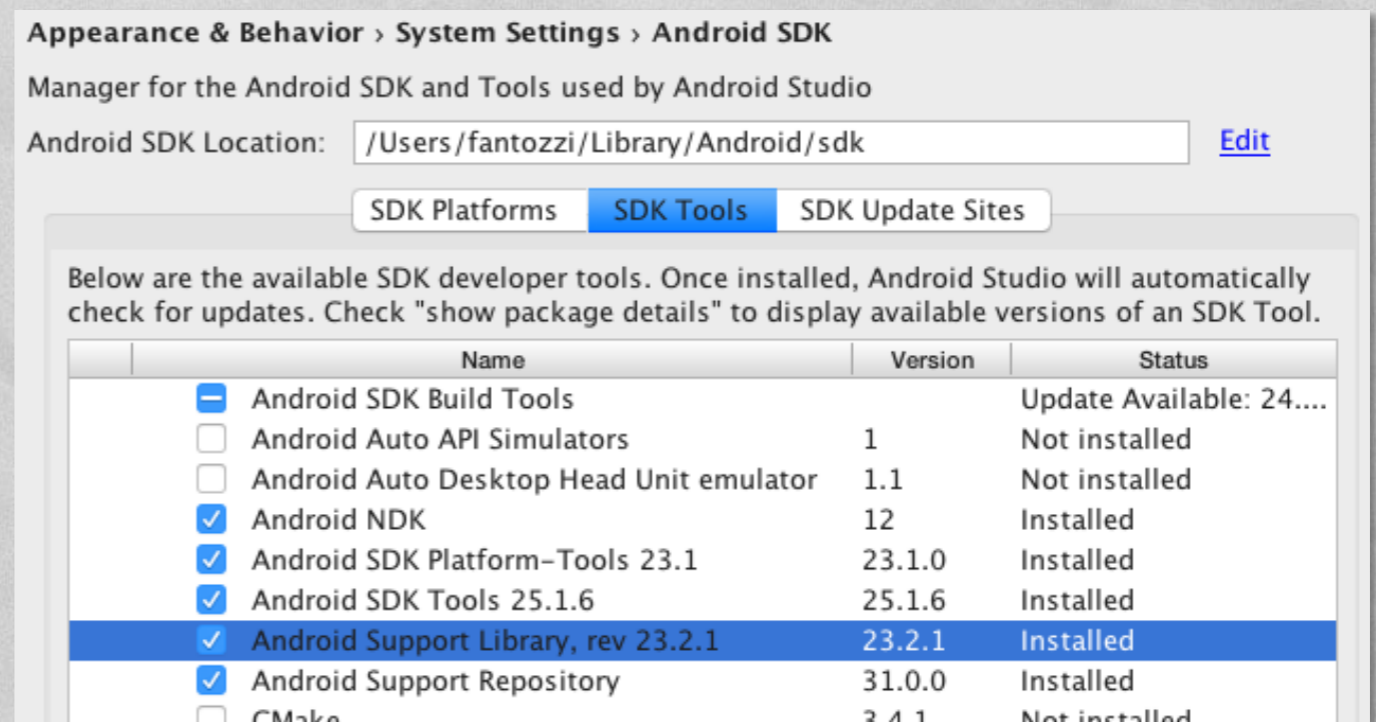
Appearance & Behavior › System Settings › Android SDK

Manager for the Android SDK and Tools used by Android Studio

Android SDK Location: /Users/fantozzi/Library/Android/sdk Edit

SDK Platforms SDK Tools SDK Update Sites

Below are the available SDK developer tools. Once installed, Android Studio will automatically check for updates. Check "show package details" to display available versions of an SDK Tool.

| Name | Version | Status |
|---|---|---|
| Android SDK Build Tools | | Update Available: 24.... |
| Android Auto API Simulators | 1 | Not installed |
| Android Auto Desktop Head Unit emulator | 1.1 | Not installed |
| Android NDK | 12 | Installed |
| Android SDK Platform-Tools 23.1 | 23.1.0 | Installed |
| Android SDK Tools 25.1.6 | 25.1.6 | Installed |
| Android Support Library, rev 23.2.1 | 23.2.1 | Installed |
| Android Support Repository | 31.0.0 | Installed |
| CMake | 3.4.1 | Not installed |